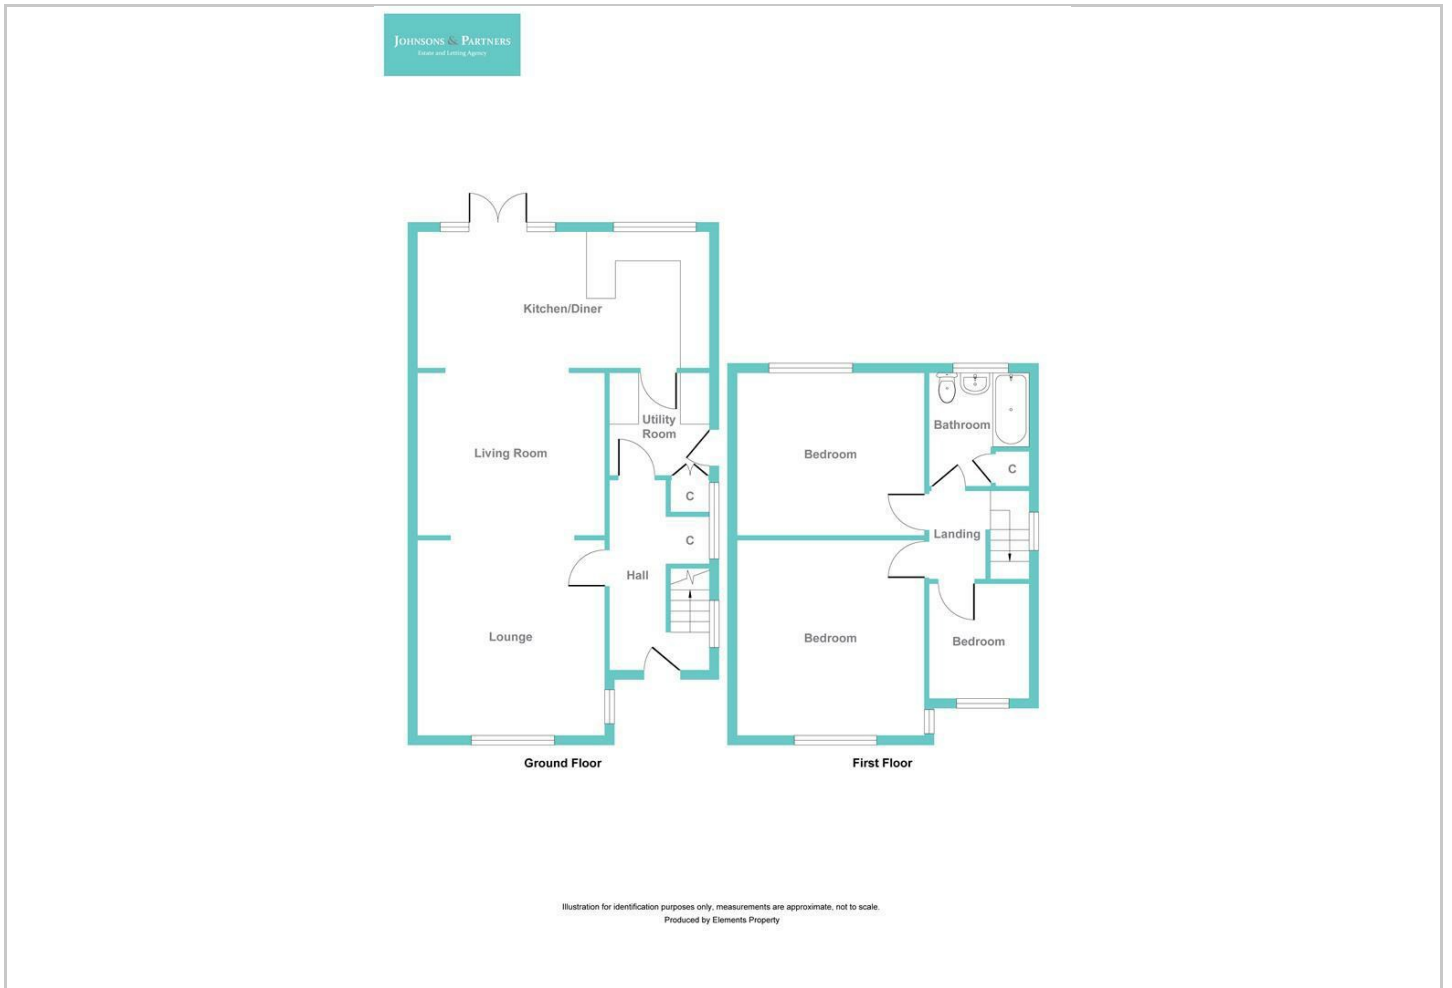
Johnsons & Partners
Estate and Letting Agency

Kitchen/Diner

Utility Room

Living Room

C

C

Hall

Lounge

Ground Floor

Bedroom

Bathroom

C

Landing

Bedroom

Bedroom

First Floor

Illustration for identification purposes only, measurements are approximate, not to scale.
Produced by Elements Property